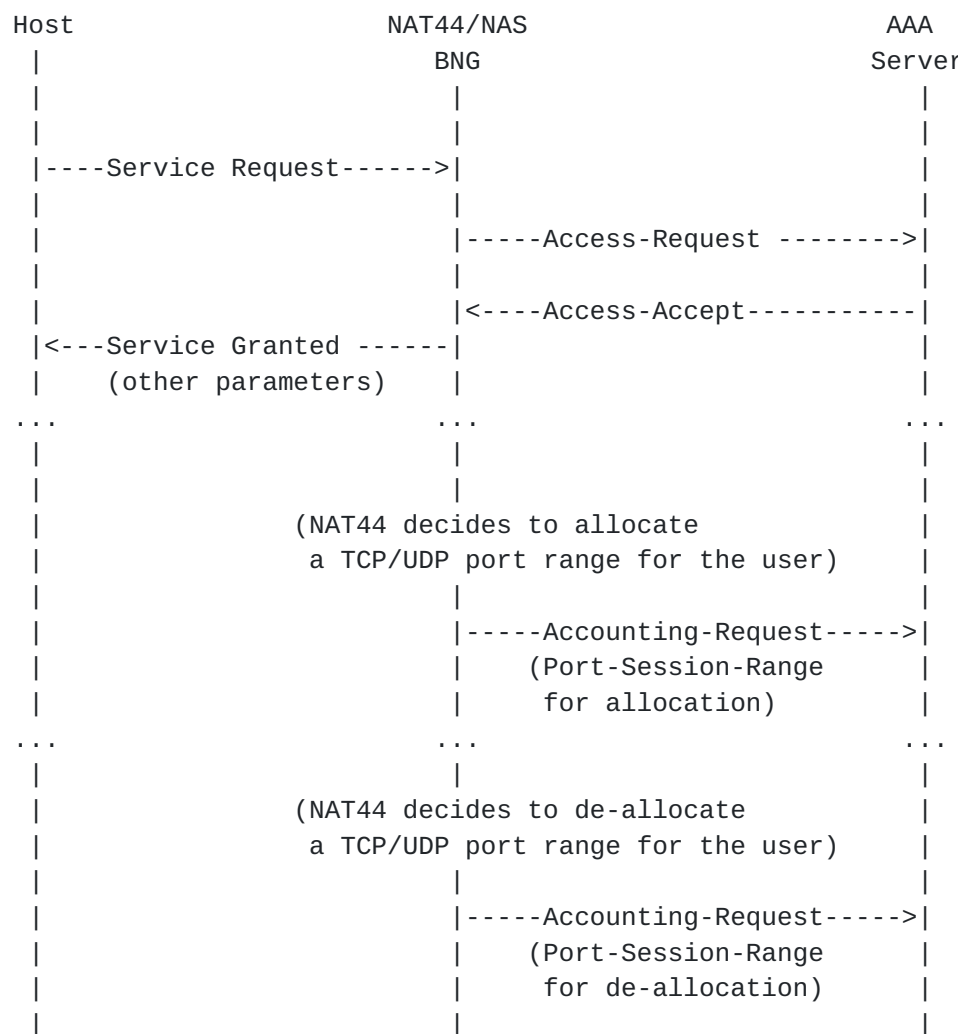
Host NAT44/NAS AAA
BNG Server

----Service Request------>

-----Access-Request -------->

<----Access-Accept-----------

<---Service Granted ------
(other parameters)

... ... ...

(NAT44 decides to allocate
a TCP/UDP port range for the user)

-----Accounting-Request----->
(Port-Session-Range
for allocation)

... ... ...

(NAT44 decides to de-allocate
a TCP/UDP port range for the user)

-----Accounting-Request----->
(Port-Session-Range
for de-allocation)